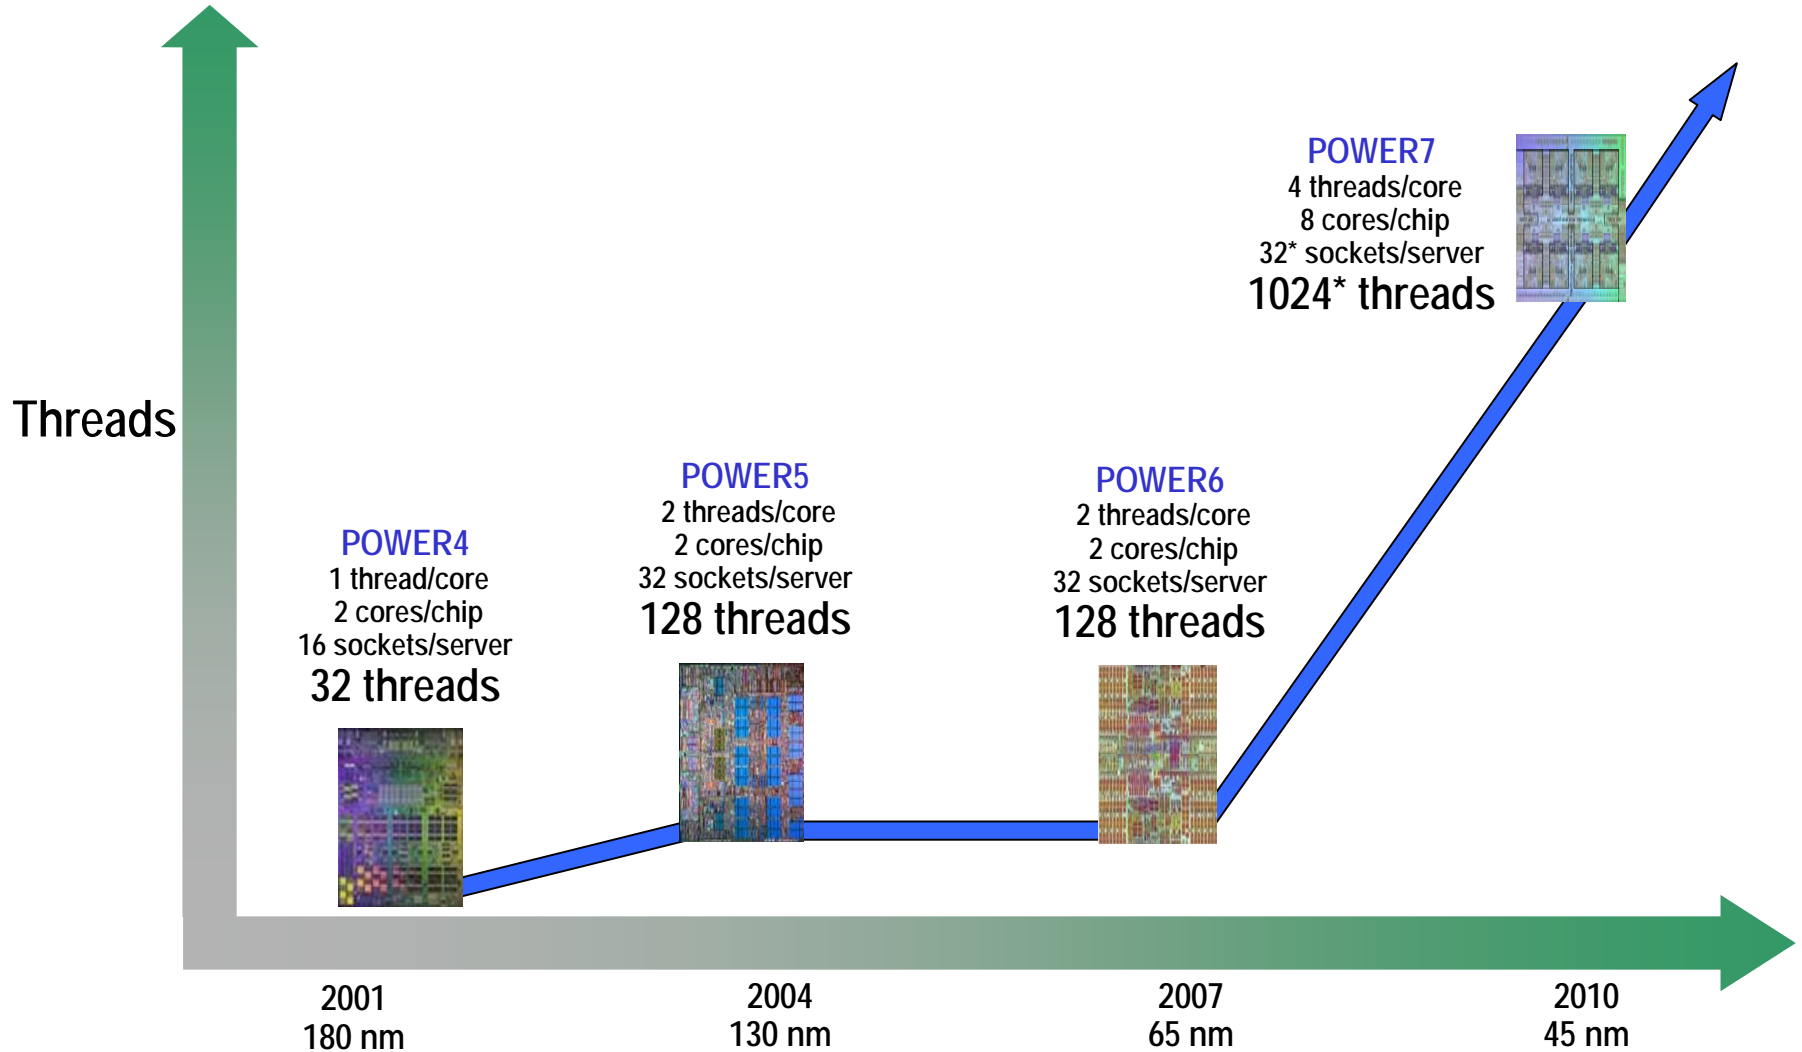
Threads

POWER7
4 threads/core
8 cores/chip
32* sockets/server
1024* threads

POWER4
1 thread/core
2 cores/chip
16 sockets/server
32 threads

POWER5
2 threads/core
2 cores/chip
32 sockets/server
128 threads

POWER6
2 threads/core
2 cores/chip
32 sockets/server
128 threads

2001
180 nm

2004
130 nm

2007
65 nm

2010
45 nm